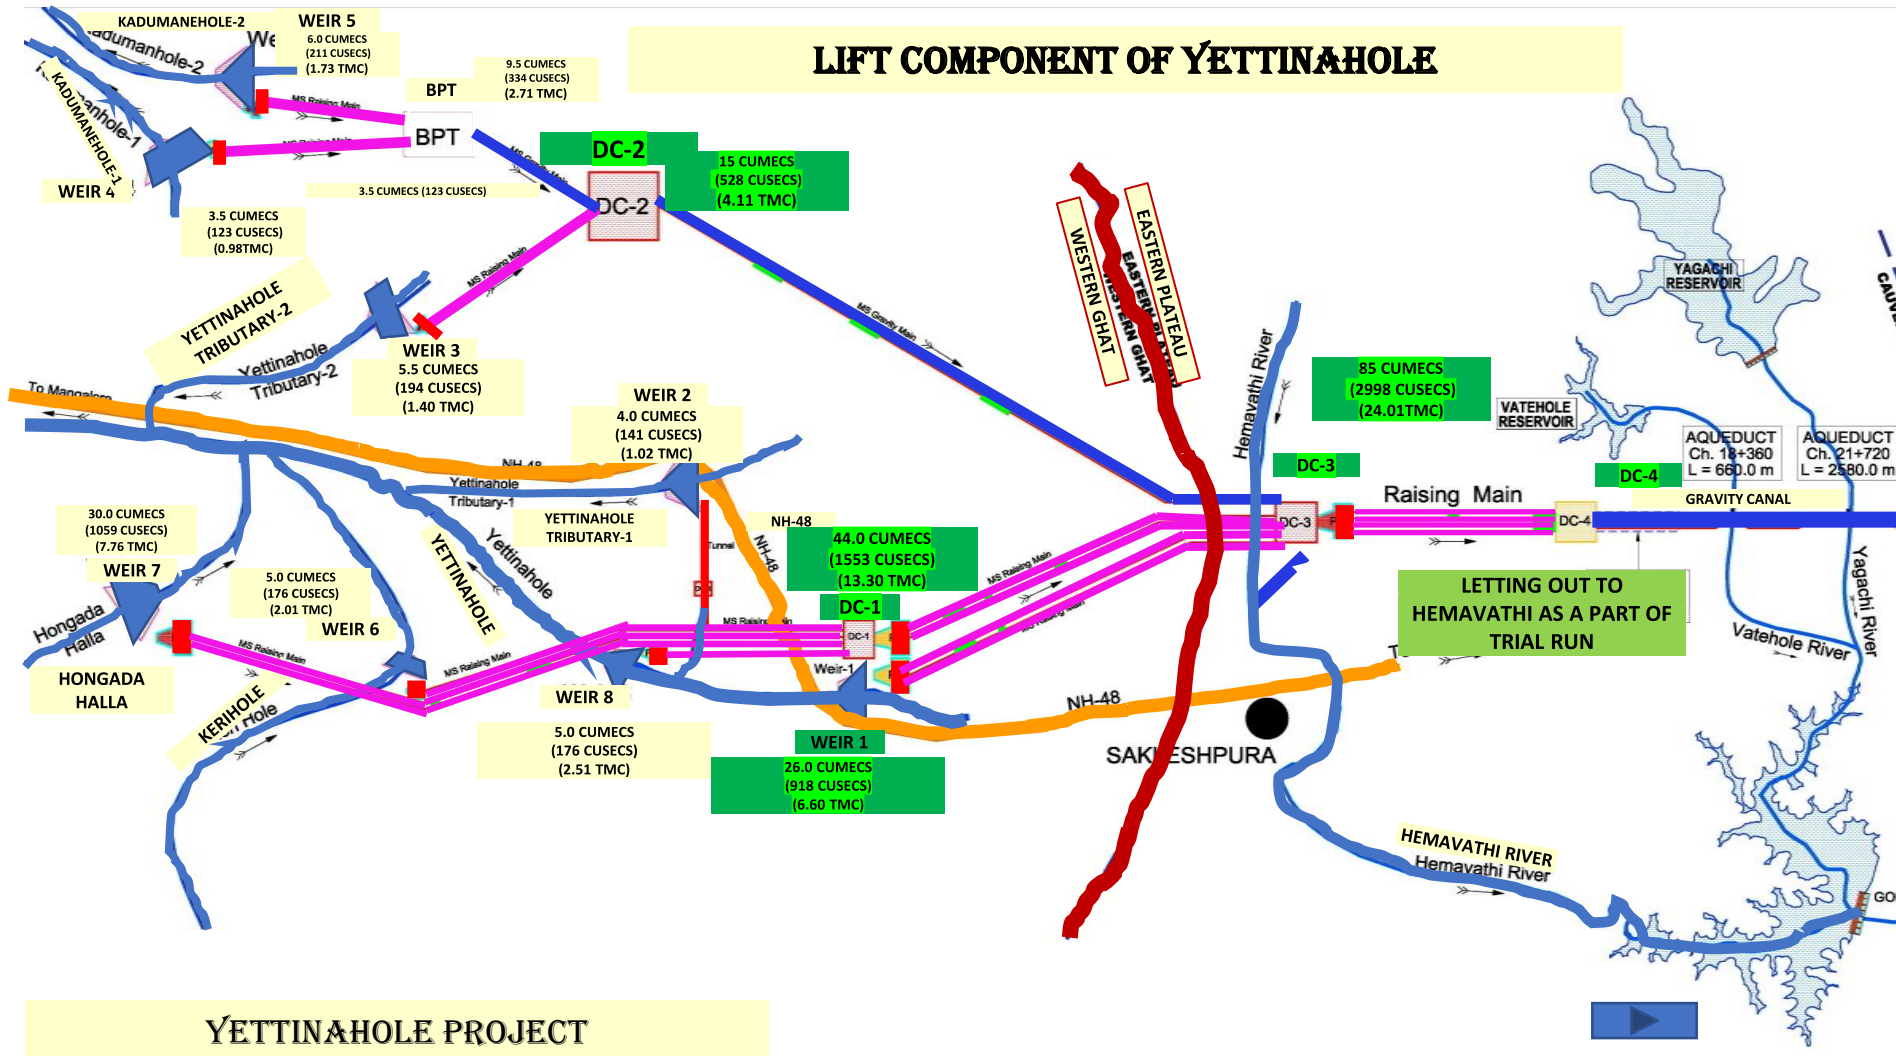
LIFT COMPONENT OF YETTINAHOLE

KADUMANEHOLE-2
Kadumanhole-2
WEIR 5
6.0 CUMECS
(211 CUSECS)
(1.73 TMC)

9.5 CUMECS
(334 CUSECS)
(2.71 TMC)

BPT
BPT

KADUMANEHOLE-1
Kadumanhole-1
WEIR 4

MS Raising Main

3.5 CUMECS (123 CUSECS)

3.5 CUMECS
(123 CUSECS)
(0.98TMC)

DC-2
DC-2
15 CUMECS
(528 CUSECS)
(4.11 TMC)

MS Gravity Main

MS Raising Main

YETTINAHOLE TRIBUTARY-2
Yettinahole Tributary-2

WEIR 3
5.5 CUMECS
(194 CUSECS)
(1.40 TMC)

To Mangalore

WEIR 2
4.0 CUMECS
(141 CUSECS)
(1.02 TMC)

NH-48

Yettinahole Tributary-1
YETTINAHOLE TRIBUTARY-1

30.0 CUMECS
(1059 CUSECS)
(7.76 TMC)
WEIR 7

5.0 CUMECS
(176 CUSECS)
(2.01 TMC)
WEIR 6

Hongada Halla
HONGADA HALLA

YETTINAHOLE
Yettinahole

Tunnel
NH-48

44.0 CUMECS
(1553 CUSECS)
(13.30 TMC)
DC-1
DC-1

MS Raising Main

KERIHOLE
Keri Hole

WEIR 8
5.0 CUMECS
(176 CUSECS)
(2.51 TMC)

Weir-1
WEIR 1
26.0 CUMECS
(918 CUSECS)
(6.60 TMC)

WESTERN GHAT
EASTERN PLATEAU
EASTERN PLATEAU
WESTERN GHAT

Hemavathi River

85 CUMECS
(2998 CUSECS)
(24.01TMC)

DC-3
DC-3
Raising Main

NH-48
SAKLESHPURA

YAGACHI RESERVOIR
VATEHOLE RESERVOIR

AQUEDUCT
Ch. 18+360
L = 660.0 m

AQUEDUCT
Ch. 21+720
L = 2580.0 m

DC-4
DC-4
GRAVITY CANAL

LETTING OUT TO HEMAVATHI AS A PART OF TRIAL RUN

Vatehole River
Yagachi River

HEMAVATHI RIVER
Hemavathi River

GO
CAUV

YETTINAHOLE PROJECT